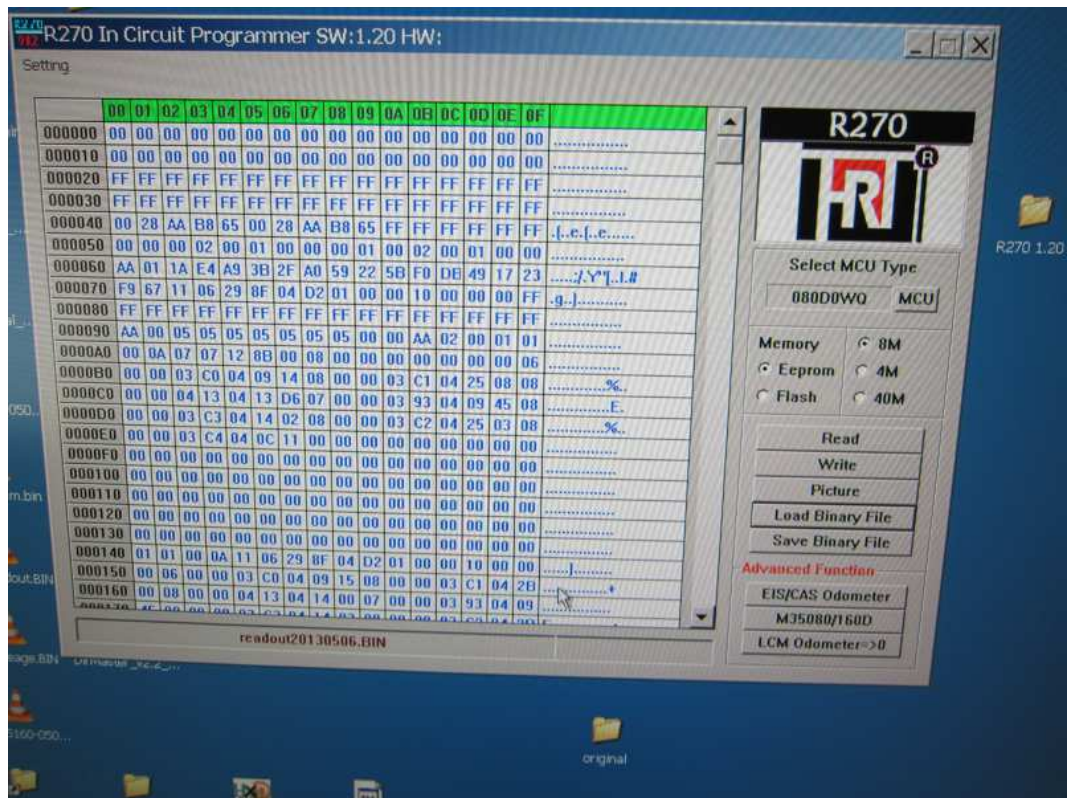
R270 In Circuit Programmer SW:1.20 HW:

Setting

| | 00 | 01 | 02 | 03 | 04 | 05 | 06 | 07 | 08 | 09 | 0A | 0B | 0C | 0D | 0E | 0F | |
|---|---|---|---|---|---|---|---|---|---|---|---|---|---|---|---|---|---|
| 000000 | 00 | 00 | 00 | 00 | 00 | 00 | 00 | 00 | 00 | 00 | 00 | 00 | 00 | 00 | 00 | 00 | ................ |
| 000010 | 00 | 00 | 00 | 00 | 00 | 00 | 00 | 00 | 00 | 00 | 00 | 00 | 00 | 00 | 00 | 00 | ................ |
| 000020 | FF | FF | FF | FF | FF | FF | FF | FF | FF | FF | FF | FF | FF | FF | FF | FF | ................ |
| 000030 | FF | FF | FF | FF | FF | FF | FF | FF | FF | FF | FF | FF | FF | FF | FF | FF | ................ |
| 000040 | 00 | 28 | AA | B8 | 65 | 00 | 28 | AA | B8 | 65 | FF | FF | FF | FF | FF | FF | .[..e.[..e...... |
| 000050 | 00 | 00 | 00 | 02 | 00 | 01 | 00 | 00 | 00 | 01 | 00 | 02 | 00 | 01 | 00 | 00 | ................ |
| 000060 | AA | 01 | 1A | E4 | A9 | 3B | 2F | A0 | 59 | 22 | 5B | F0 | DB | 49 | 17 | 23 | .....;/.Y"[..I.# |
| 000070 | F9 | 67 | 11 | 06 | 29 | 8F | 04 | D2 | 01 | 00 | 00 | 10 | 00 | 00 | 00 | FF | .g..)........... |
| 000080 | FF | FF | FF | FF | FF | FF | FF | FF | FF | FF | FF | FF | FF | FF | FF | FF | ................ |
| 000090 | AA | 00 | 05 | 05 | 05 | 05 | 05 | 05 | 05 | 00 | 00 | AA | 02 | 00 | 01 | 01 | ................ |
| 0000A0 | 00 | 0A | 07 | 07 | 12 | 8B | 00 | 08 | 00 | 00 | 00 | 00 | 00 | 00 | 00 | 06 | ................ |
| 0000B0 | 00 | 00 | 03 | C0 | 04 | 09 | 14 | 08 | 00 | 00 | 03 | C1 | 04 | 25 | 08 | 08 | .............%.. |
| 0000C0 | 00 | 00 | 04 | 13 | 04 | 13 | D6 | 07 | 00 | 00 | 03 | 93 | 04 | 09 | 45 | 08 | ..............E. |
| 0000D0 | 00 | 00 | 03 | C3 | 04 | 14 | 02 | 08 | 00 | 00 | 03 | C2 | 04 | 25 | 03 | 08 | .............%.. |
| 0000E0 | 00 | 00 | 03 | C4 | 04 | 0C | 11 | 00 | 00 | 00 | 00 | 00 | 00 | 00 | 00 | 00 | ................ |
| 0000F0 | 00 | 00 | 00 | 00 | 00 | 00 | 00 | 00 | 00 | 00 | 00 | 00 | 00 | 00 | 00 | 00 | ................ |
| 000100 | 00 | 00 | 00 | 00 | 00 | 00 | 00 | 00 | 00 | 00 | 00 | 00 | 00 | 00 | 00 | 00 | ................ |
| 000110 | 00 | 00 | 00 | 00 | 00 | 00 | 00 | 00 | 00 | 00 | 00 | 00 | 00 | 00 | 00 | 00 | ................ |
| 000120 | 00 | 00 | 00 | 00 | 00 | 00 | 00 | 00 | 00 | 00 | 00 | 00 | 00 | 00 | 00 | 00 | ................ |
| 000130 | 00 | 00 | 00 | 00 | 00 | 00 | 00 | 00 | 00 | 00 | 00 | 00 | 00 | 00 | 00 | 00 | ................ |
| 000140 | 01 | 01 | 00 | 0A | 11 | 06 | 29 | 8F | 04 | D2 | 01 | 00 | 00 | 10 | 00 | 00 | ................ |
| 000150 | 00 | 06 | 00 | 00 | 03 | C0 | 04 | 09 | 15 | 08 | 00 | 00 | 03 | C1 | 04 | 2B | ...............+ |
| 000160 | 00 | 08 | 00 | 00 | 04 | 13 | 04 | 14 | 00 | 07 | 00 | 00 | 03 | 93 | 04 | 09 | ................ |

readout20130506.BIN

R270

Select MCU Type
080D0WQ MCU

Memory
Eeprom
Flash
8M
4M
40M

Read
Write
Picture
Load Binary File
Save Binary File
Advanced Function
EIS/CAS Odometer
M35080/160D
LCM Odometer=>0

R270 1.20
original
m.bin
dout.BIN
eage.BIN
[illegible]050...
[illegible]160-050...